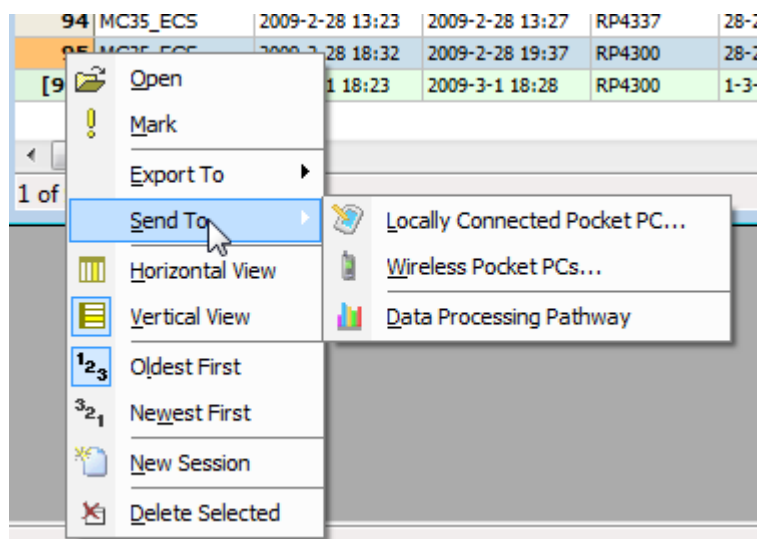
| 94 | MC35_ECS | 2009-2-28 13:23 | 2009-2-28 13:27 | RP4337 | 28-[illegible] |
|---|---|---|---|---|---|
| 95 | MC35_ECS | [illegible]-28 18:32 | 2009-2-28 19:37 | RP4300 | 28-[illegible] |
| [9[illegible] | | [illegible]1 18:23 | 2009-3-1 18:28 | RP4300 | 1-3-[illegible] |

1 of

Open
Mark
Export To
Send To
Horizontal View
Vertical View
Oldest First
Newest First
New Session
Delete Selected

Locally Connected Pocket PC...
Wireless Pocket PCs...
Data Processing Pathway